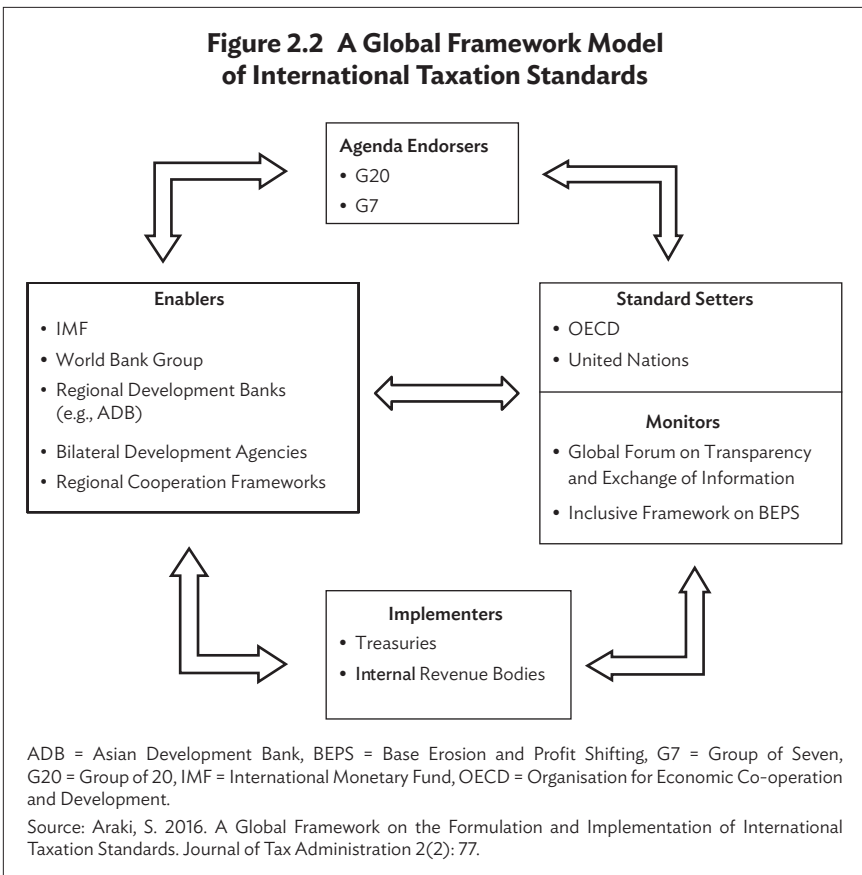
Figure 2.2 A Global Framework Model of International Taxation Standards

Agenda Endorsers
• G20
• G7

Enablers
• IMF
• World Bank Group
• Regional Development Banks (e.g., ADB)
• Bilateral Development Agencies
• Regional Cooperation Frameworks

Standard Setters
• OECD
• United Nations

Monitors
• Global Forum on Transparency and Exchange of Information
• Inclusive Framework on BEPS

Implementers
• Treasuries
• Internal Revenue Bodies

ADB = Asian Development Bank, BEPS = Base Erosion and Profit Shifting, G7 = Group of Seven, G20 = Group of 20, IMF = International Monetary Fund, OECD = Organisation for Economic Co-operation and Development.

Source: Araki, S. 2016. A Global Framework on the Formulation and Implementation of International Taxation Standards. Journal of Tax Administration 2(2): 77.